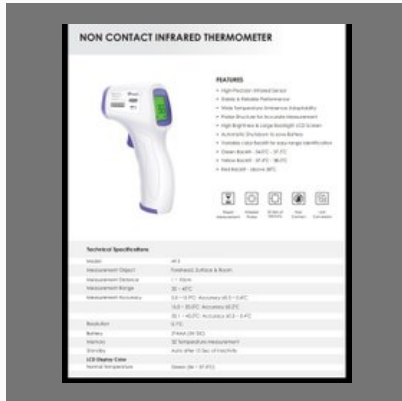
NON CONTACT INFRARED THERMOMETER

FEATURES

- High Precision Infrared Sensor
- Stable & Reliable Performance
- Wide Temperature Ambience Adaptability
- Probe Structure for Accurate Measurement
- High Brightness & Large Backlight LCD Screen
- Automatic Shutdown to save Battery
- Tricolor Color Backlit for easy range identification
- Green Backlit - 34.0°C - 37.3°C
- Yellow Backlit - 37.4°C - 38.0°C
- Red Backlit - above 38°C

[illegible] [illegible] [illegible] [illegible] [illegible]

Technical Specifications

| | |
|---|---|
| Model | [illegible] |
| Measurement Object | Forehead, Surface & Room |
| Measurement Distance | 1 - 5cm |
| Measurement Range | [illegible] |
| Measurement Accuracy | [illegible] |
| | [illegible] |
| | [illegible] |
| Resolution | 0.1°C |
| Battery | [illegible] |
| Memory | 32 Temperature Measurement |
| Standby | Auto after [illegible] of Inactivity |
| LCD Display Color | |
| Normal Temperature | Green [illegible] |